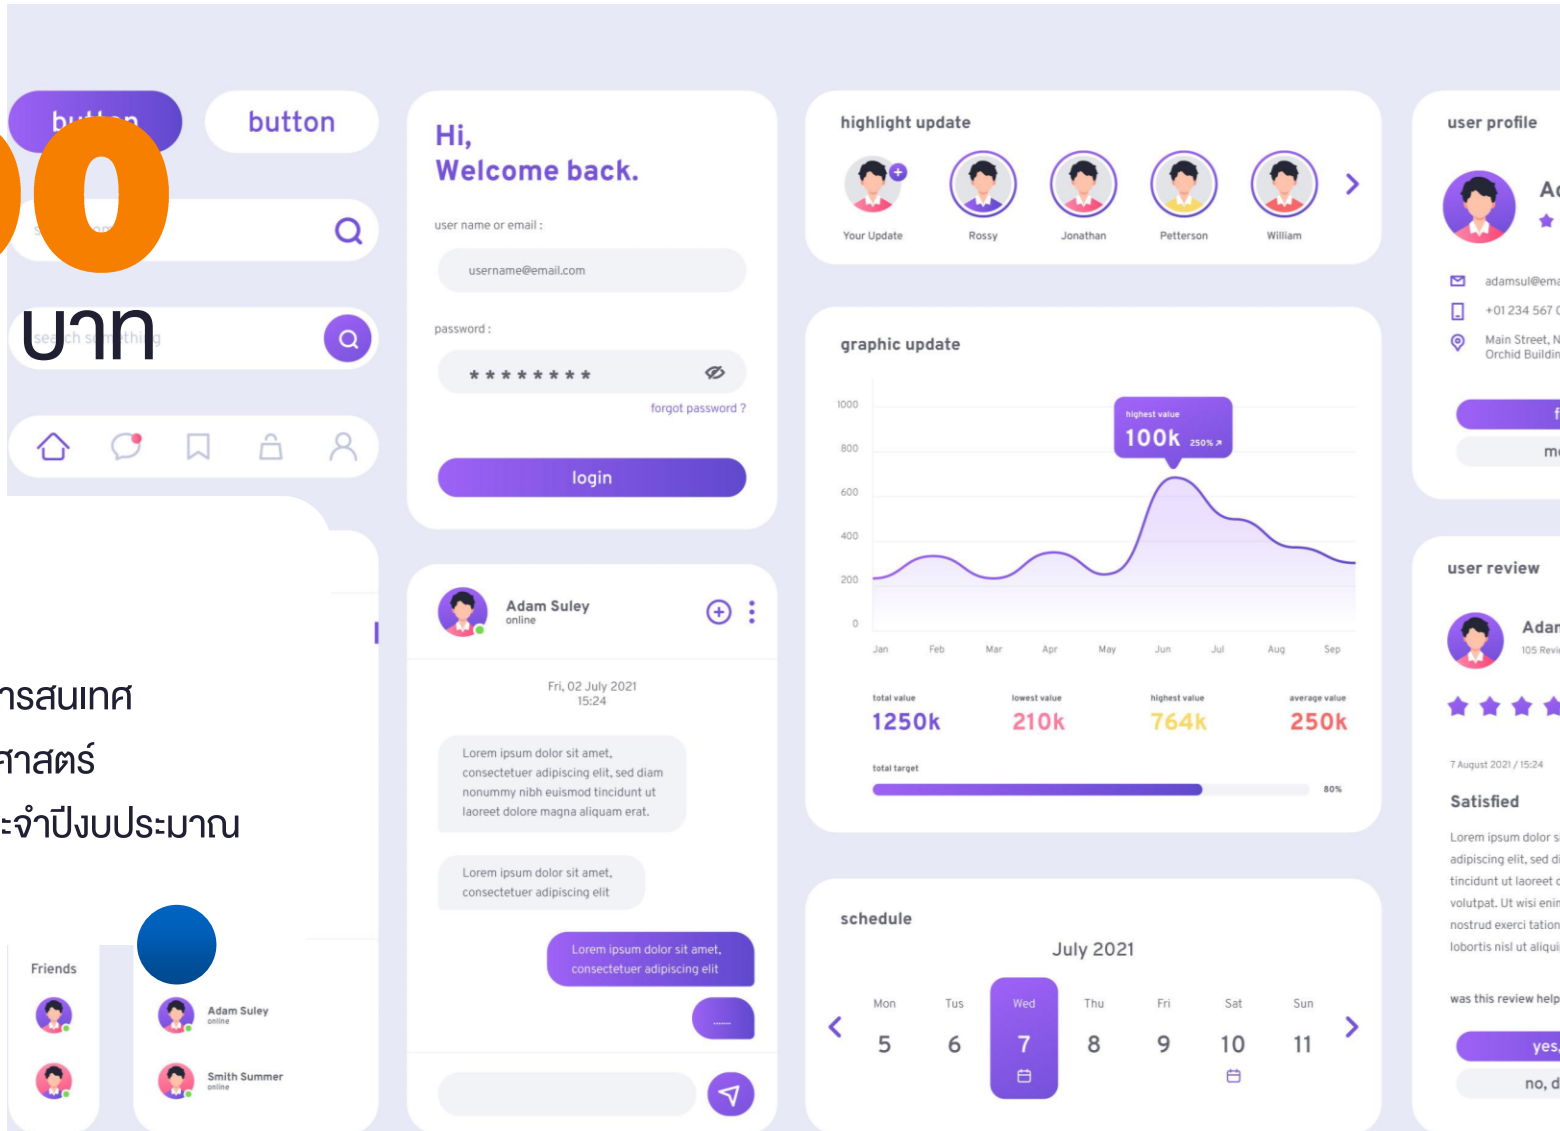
button

button

00

บาท

search something

Hi,
Welcome back.

user name or email :

username@email.com

password :

* * * * * * * *

forgot password ?

login

highlight update

Your Update

Rossy

Jonathan

Petterson

William

user profile

Ac

adamsul@ema

+01 234 567 0

Main Street, N
Orchid Buildin

f

m

graphic update

1000

800

600

400

200

0

highest value

100k 250%

Jan Feb Mar Apr May Jun Jul Aug Sep

total value

1250k

lowest value

210k

highest value

764k

average value

250k

total target

80%

Adam Suley
online

Fri, 02 July 2021
15:24

Lorem ipsum dolor sit amet, consectetuer adipiscing elit, sed diam nonummy nibh euismod tincidunt ut laoreet dolore magna aliquam erat.

Lorem ipsum dolor sit amet, consectetuer adipiscing elit

Lorem ipsum dolor sit amet, consectetuer adipiscing elit

......

ารสนเทศ

ศาสตร์

ะจำปีงบประมาณ

Friends

Adam Suley
online

Smith Summer
online

user review

Adan
105 Revi

7 August 2021 / 15:24

Satisfied

Lorem ipsum dolor s adipiscing elit, sed di tincidunt ut laoreet d volutpat. Ut wisi enin nostrud exerci tation lobortis nisl ut aliqui

was this review help

yes,

no, d

schedule

July 2021

Mon
5

Tus
6

Wed
7

Thu
8

Fri
9

Sat
10

Sun
11